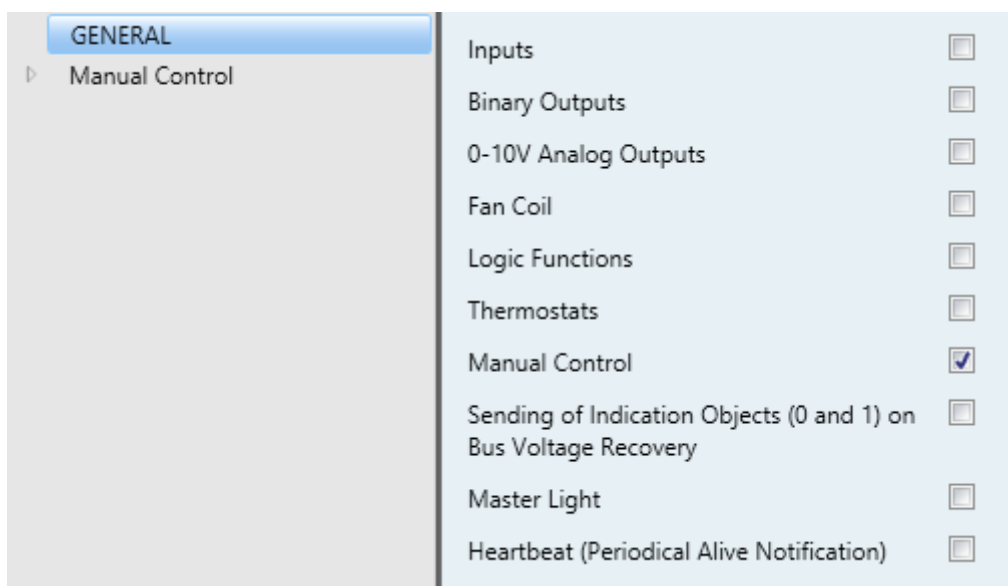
GENERAL

Manual Control

Inputs

Binary Outputs

0-10V Analog Outputs

Fan Coil

Logic Functions

Thermostats

Manual Control

Sending of Indication Objects (0 and 1) on Bus Voltage Recovery

Master Light

Heartbeat (Periodical Alive Notification)